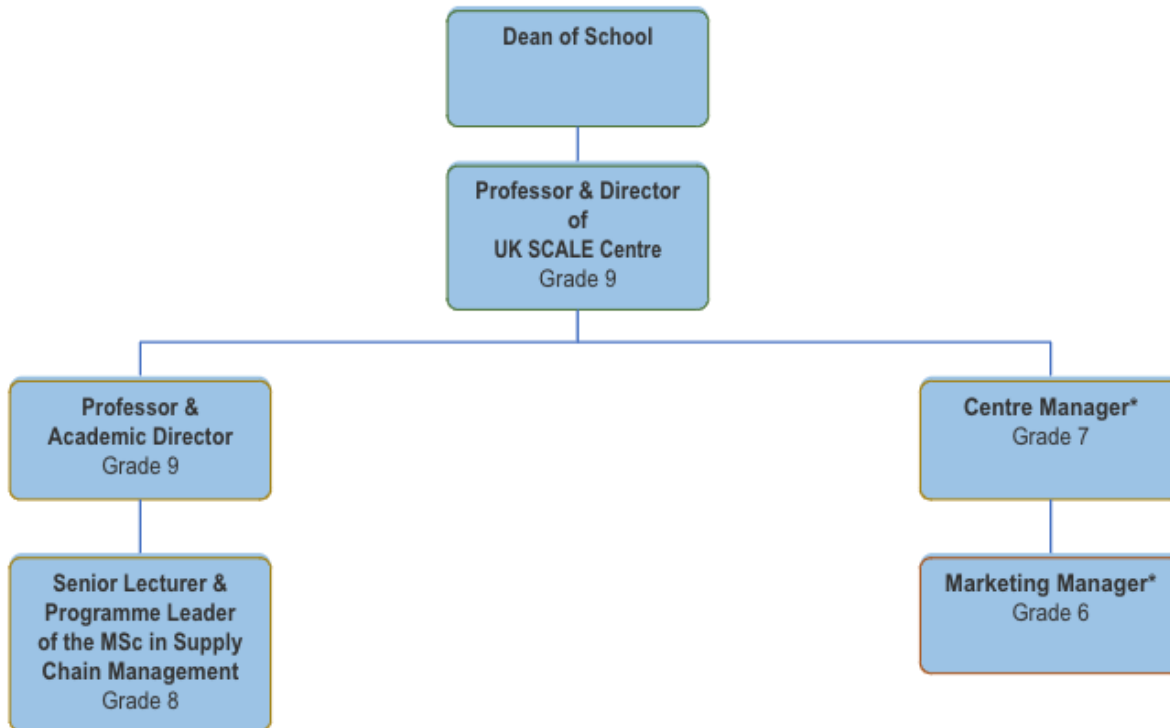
Dean of School

Professor & Director of UK SCALE Centre
Grade 9

Professor & Academic Director
Grade 9

Senior Lecturer & Programme Leader of the MSc in Supply Chain Management
Grade 8

Centre Manager*
Grade 7

Marketing Manager*
Grade 6